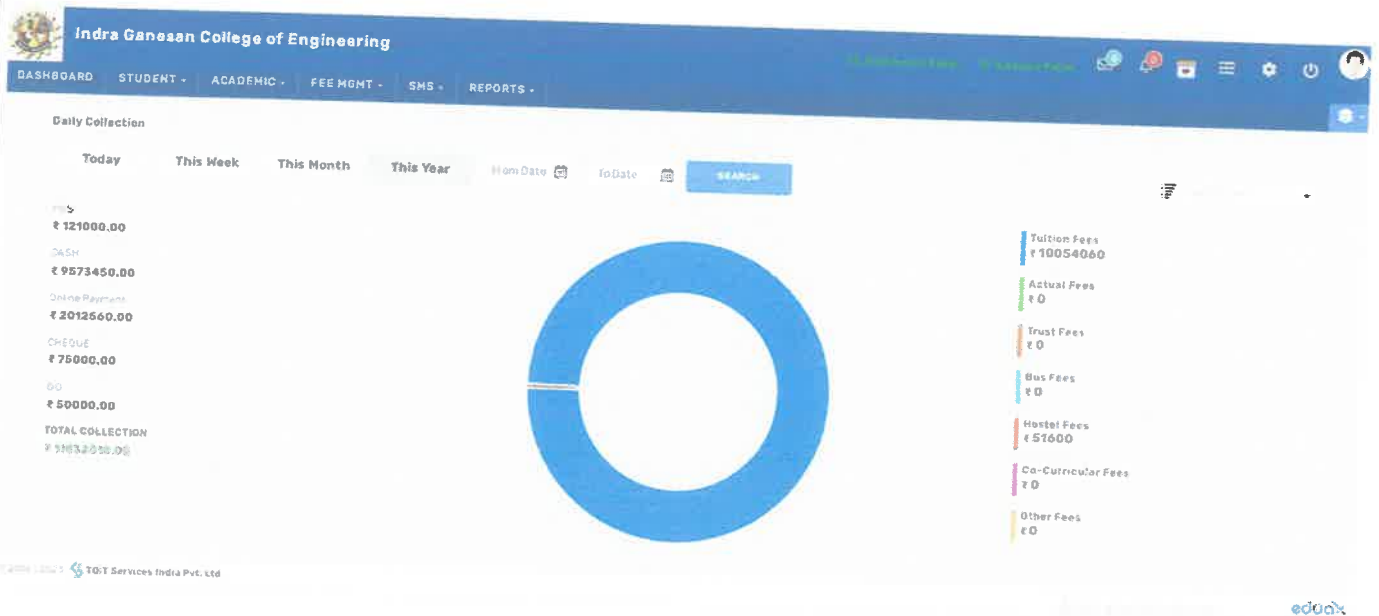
Indra Ganesan College of Engineering

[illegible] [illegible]

DASHBOARD STUDENT - ACADEMIC - FEE MGMT - SMS - REPORTS -

Daily Collection

Today This Week This Month This Year From Date To Date SEARCH

POS
₹ 121000.00
CASH
₹ 9573450.00
Online Payment
₹ 2012660.00
CHEQUE
₹ 75000.00
DD
₹ 50000.00
TOTAL COLLECTION
₹ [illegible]

Tuition Fees
₹ 10054060
Actual Fees
₹ 0
Trust Fees
₹ 0
Bus Fees
₹ 0
Hostel Fees
₹ 51600
Co-Curricular Fees
₹ 0
Other Fees
₹ 0

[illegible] TOIT Services India Pvt. Ltd

eduqk